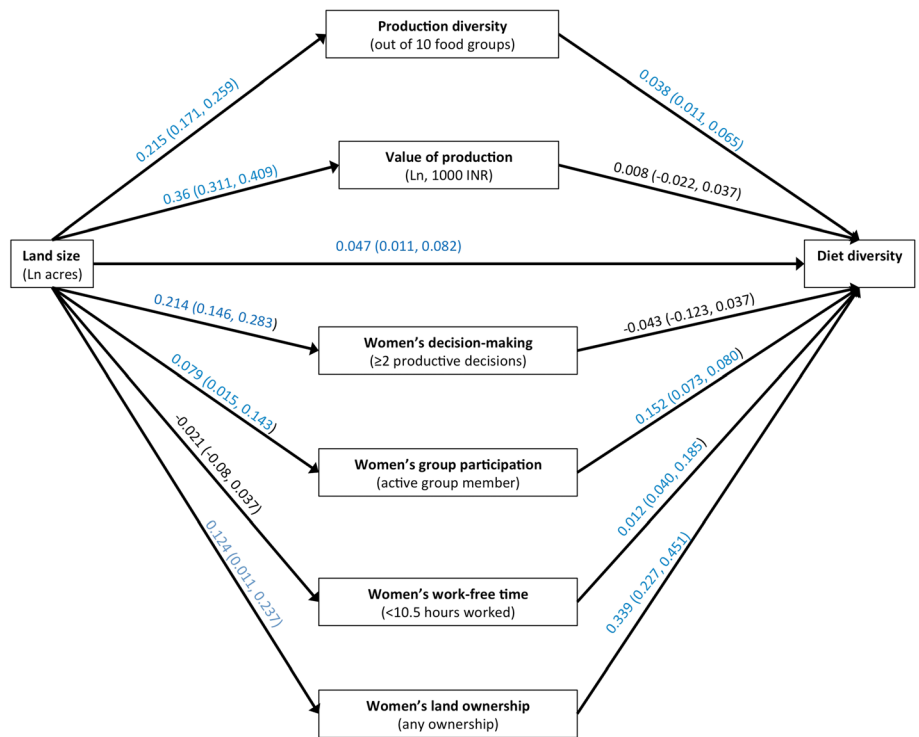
Production diversity
(out of 10 food groups)

Value of production
(Ln, 1000 INR)

Land size
(Ln acres)

Diet diversity

Women's decision-making
(≥2 productive decisions)

Women's group participation
(active group member)

Women's work-free time
(<10.5 hours worked)

Women's land ownership
(any ownership)

0.215 (0.171, 0.259)

0.36 (0.311, 0.409)

0.047 (0.011, 0.082)

0.214 (0.146, 0.283)

0.079 (0.015, 0.143)

-0.021 (-0.08, 0.037)

0.124 (0.011, 0.237)

0.038 (0.011, 0.065)

0.008 (-0.022, 0.037)

-0.043 (-0.123, 0.037)

0.152 (0.073, 0.080)

0.012 (0.040, 0.185)

0.339 (0.227, 0.451)